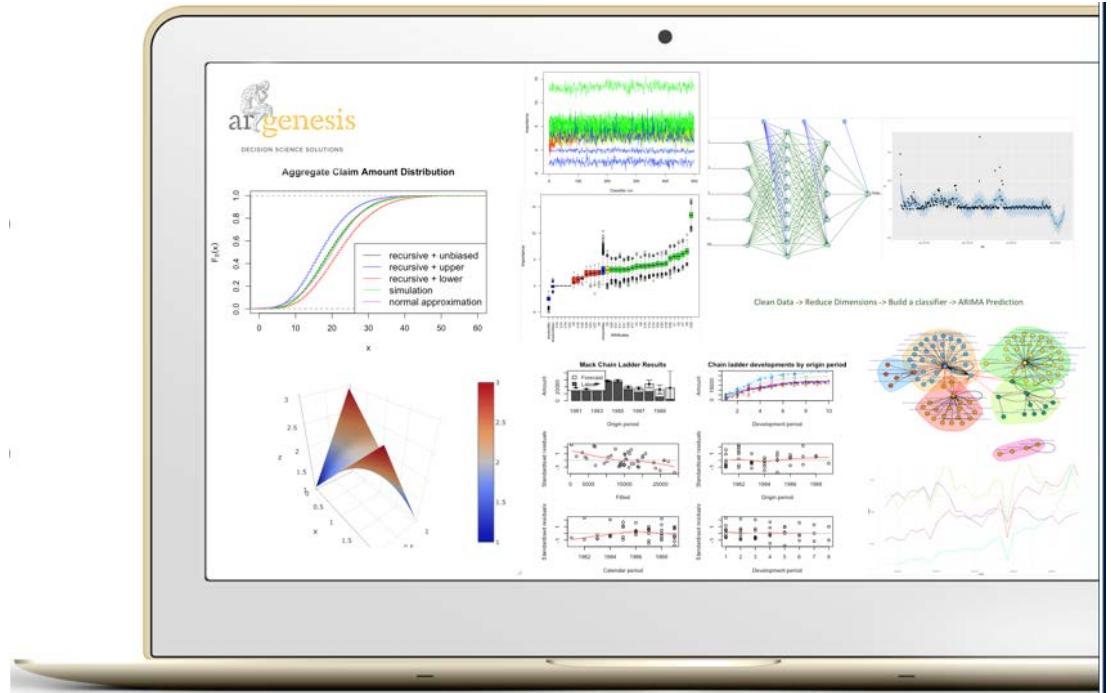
argenesis
DECISION SCIENCE SOLUTIONS

Aggregate Claim Amount Distribution

$F_S(x)$

1.0
0.8
0.6
0.4
0.2
0.0

0 10 20 30 40 50 60

x

recursive + unbiased
recursive + upper
recursive + lower
simulation
normal approximation

Clean Data -> Reduce Dimensions -> Build a classifier -> ARIMA Prediction

Mack Chain Ladder Results

Chain ladder developments by origin period

Forecast
Latest

Amount

Origin period

Development period

Standardised residuals

Fitted

Origin period

Calendar period

Development period

3
2.5
2
1.5
1
0.5
0

3
2.5
2
1.5
1